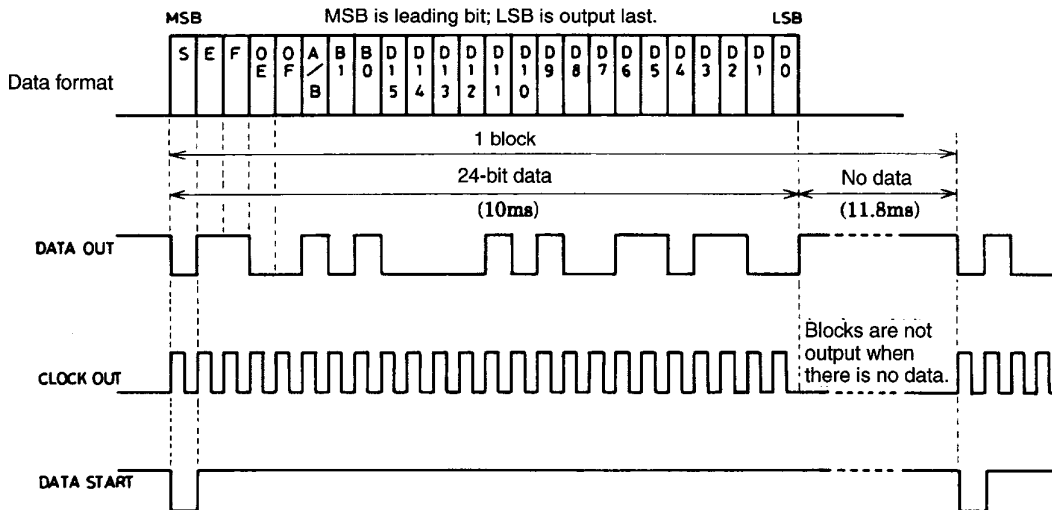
MSB

MSB is leading bit; LSB is output last.

LSB

| S | E | F | OE | OF | A/B | B1 | B0 | D15 | D14 | D13 | D12 | D11 | D10 | D9 | D8 | D7 | D6 | D5 | D4 | D3 | D2 | D1 | D0 |
|---|---|---|---|---|---|---|---|---|---|---|---|---|---|---|---|---|---|---|---|---|---|---|---|

Data format

1 block

24-bit data

(10ms)

No data

(11.8ms)

DATA OUT

Blocks are not output when there is no data.

CLOCK OUT

DATA START